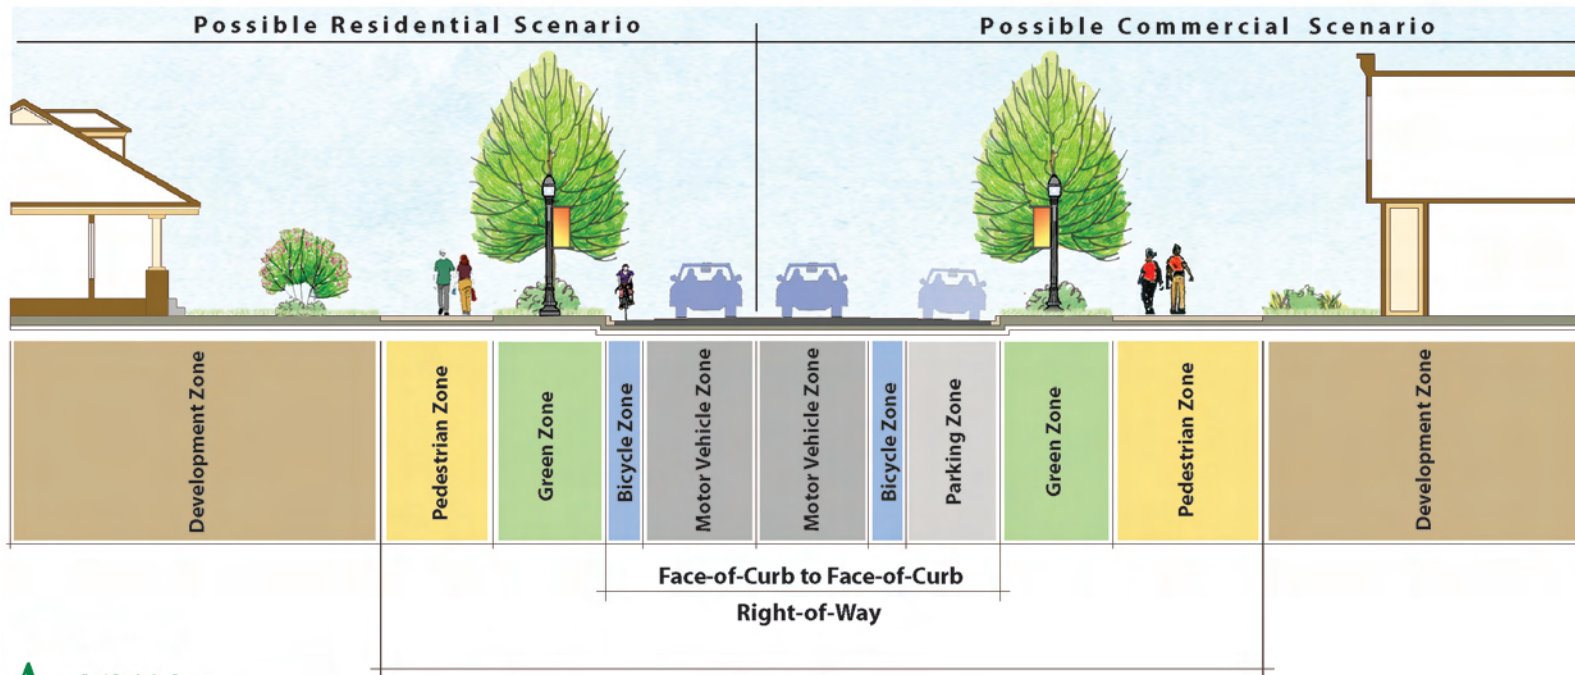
Possible Residential Scenario

Possible Commercial Scenario

Development Zone

Pedestrian Zone

Green Zone

Bicycle Zone

Motor Vehicle Zone

Motor Vehicle Zone

Bicycle Zone

Parking Zone

Green Zone

Pedestrian Zone

Development Zone

Face-of-Curb to Face-of-Curb

Right-of-Way